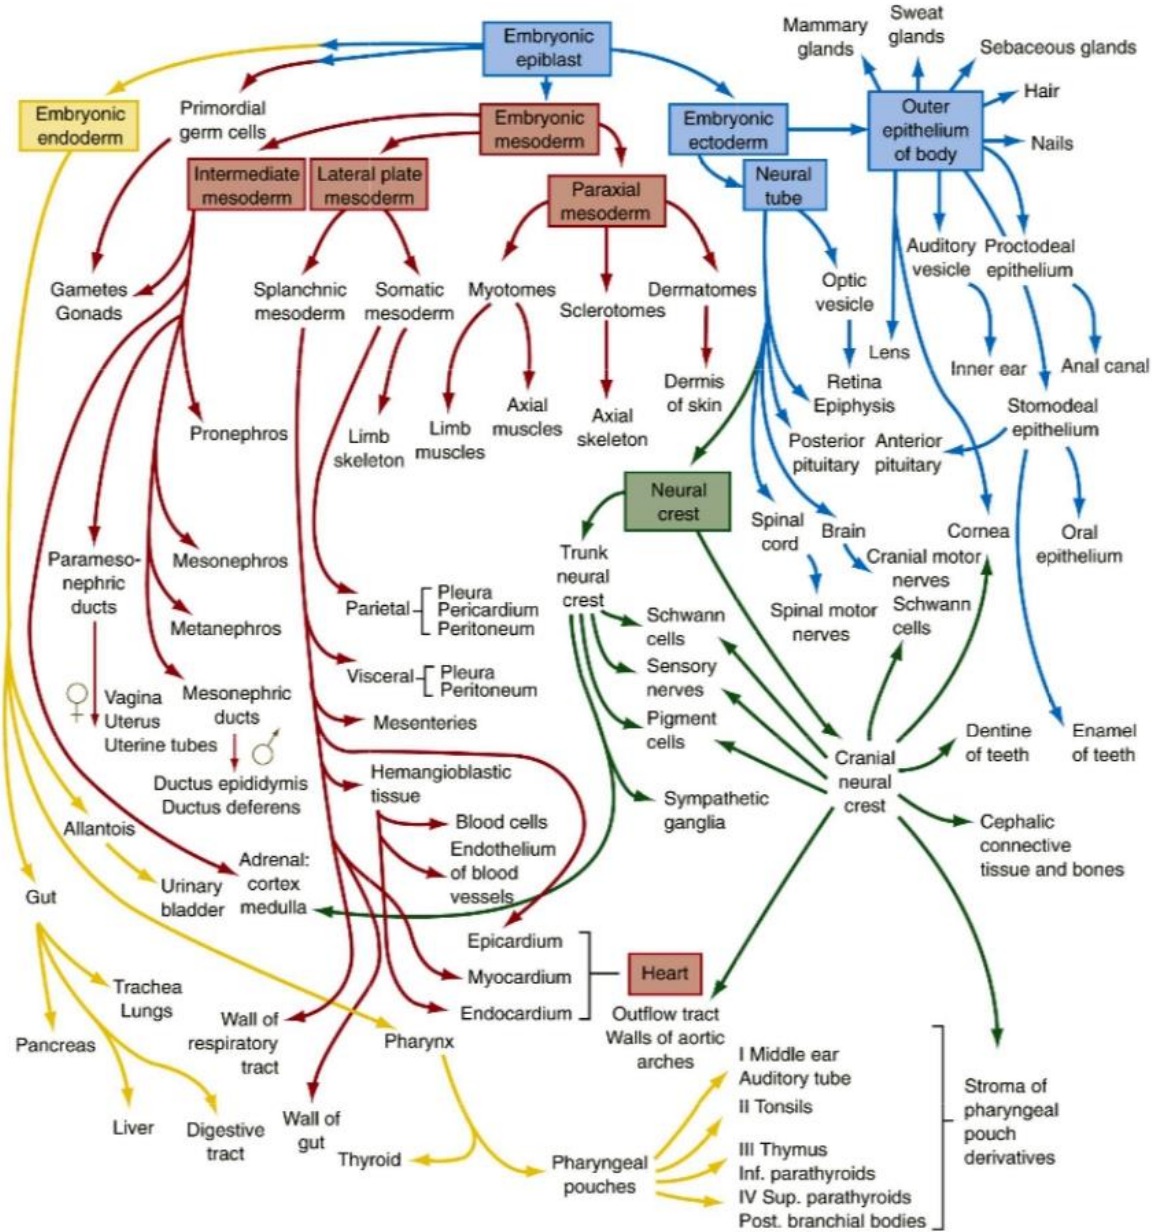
Embryonic epiblast

Embryonic endoderm

Primordial germ cells

Embryonic mesoderm

Embryonic ectoderm

Outer epithelium of body

Mammary glands

Sweat glands

Sebaceous glands

Hair

Nails

Intermediate mesoderm

Lateral plate mesoderm

Paraxial mesoderm

Neural tube

Gametes Gonads

Splanchnic mesoderm

Somatic mesoderm

Myotomes

Sclerotomes

Dermatomes

Optic vesicle

Auditory vesicle

Proctodeal epithelium

Lens

Inner ear

Anal canal

Retina Epiphysis

Dermis of skin

Axial skeleton

Axial muscles

Limb muscles

Limb skeleton

Pronephros

Posterior pituitary

Anterior pituitary

Stomodeal epithelium

Neural crest

Spinal cord

Brain

Cornea

Oral epithelium

Trunk neural crest

Cranial motor nerves

Schwann cells

Spinal motor nerves

Parameso-nephric ducts

Mesonephros

Metanephros

Parietal – Pleura Pericardium Peritoneum

Visceral – Pleura Peritoneum

Schwann cells

Sensory nerves

Pigment cells

♀ Vagina Uterus Uterine tubes

Mesonephric ducts

♂

Ductus epididymis Ductus deferens

Mesenteries

Hemangioblastic tissue

Cranial neural crest

Dentine of teeth

Enamel of teeth

Sympathetic ganglia

Blood cells

Endothelium of blood vessels

Allantois

Urinary bladder

Adrenal: cortex medulla

Cephalic connective tissue and bones

Gut

Epicardium

Myocardium

Endocardium

Heart

Trachea Lungs

Wall of respiratory tract

Pharynx

Outflow tract Walls of aortic arches

Pancreas

Liver

Digestive tract

Wall of gut

Thyroid

Pharyngeal pouches

I Middle ear Auditory tube

II Tonsils

III Thymus Inf. parathyroids

IV Sup. parathyroids Post. branchial bodies

Stroma of pharyngeal pouch derivatives